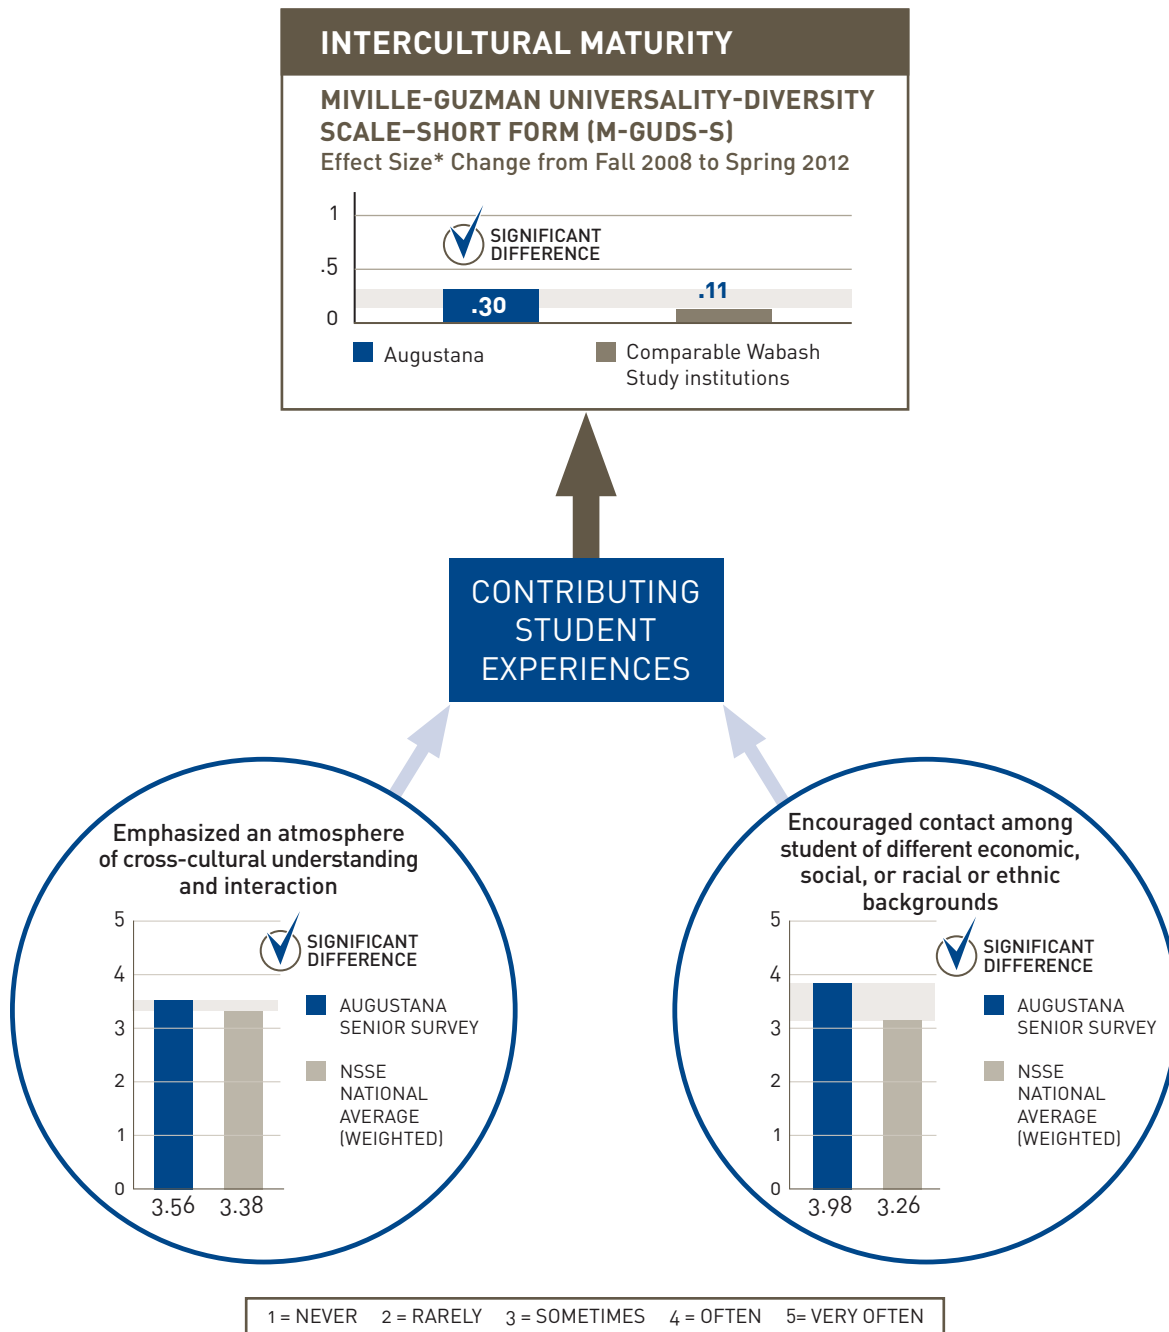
INTERCULTURAL MATURITY

MIVILLE-GUZMAN UNIVERSALITY-DIVERSITY SCALE–SHORT FORM (M-GUDS-S)
Effect Size* Change from Fall 2008 to Spring 2012

1
.5
0

SIGNIFICANT DIFFERENCE

.30
.11

Augustana
Comparable Wabash Study institutions

CONTRIBUTING STUDENT EXPERIENCES

Emphasized an atmosphere of cross-cultural understanding and interaction

5
4
3
2
1
0

SIGNIFICANT DIFFERENCE

AUGUSTANA SENIOR SURVEY

NSSE NATIONAL AVERAGE (WEIGHTED)

3.56 3.38

Encouraged contact among student of different economic, social, or racial or ethnic backgrounds

5
4
3
2
1
0

SIGNIFICANT DIFFERENCE

AUGUSTANA SENIOR SURVEY

NSSE NATIONAL AVERAGE (WEIGHTED)

3.98 3.26

1 = NEVER 2 = RARELY 3 = SOMETIMES 4 = OFTEN 5= VERY OFTEN